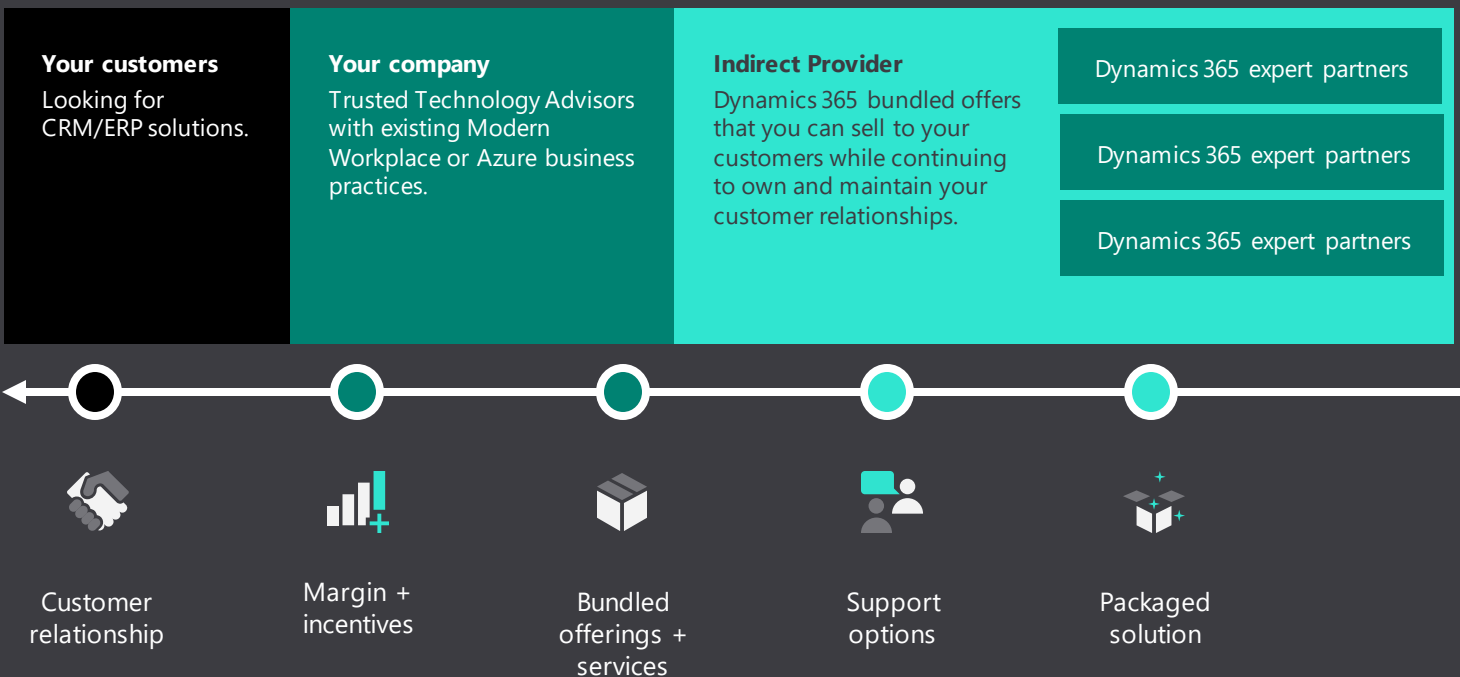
**Your customers**
Looking for CRM/ERP solutions.

**Your company**
Trusted Technology Advisors with existing Modern Workplace or Azure business practices.

**Indirect Provider**
Dynamics 365 bundled offers that you can sell to your customers while continuing to own and maintain your customer relationships.

Dynamics 365 expert partners

Dynamics 365 expert partners

Dynamics 365 expert partners

Customer relationship

Margin + incentives

Bundled offerings + services

Support options

Packaged solution